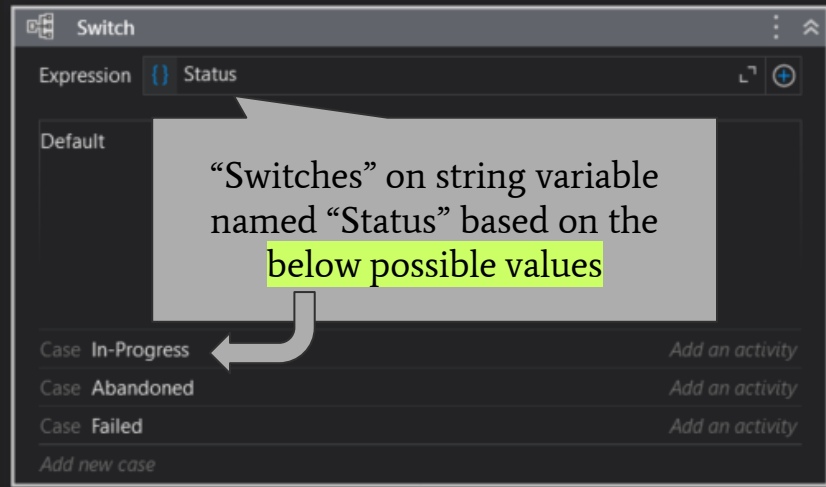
Switch

Expression {} Status

Default

“Switches” on string variable named “Status” based on the below possible values

Case In-Progress Add an activity

Case Abandoned Add an activity

Case Failed Add an activity

Add new case